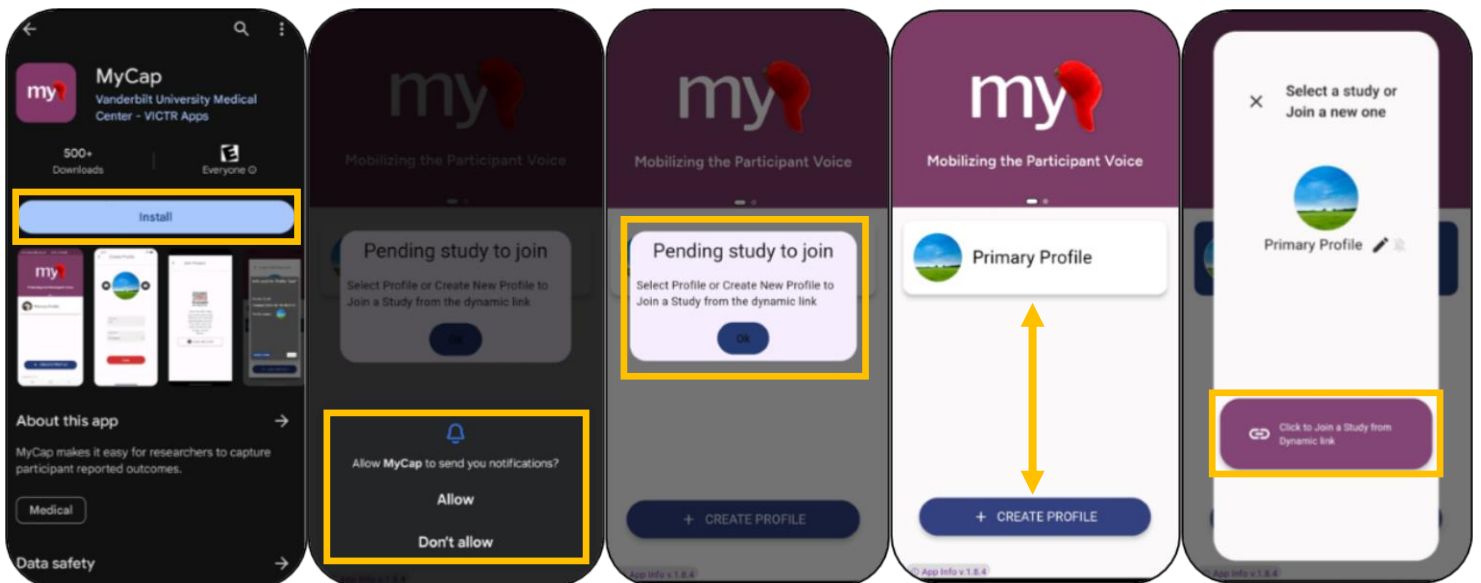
MyCap
Vanderbilt University Medical Center - VICTR Apps

500+
Downloads

Everyone

Install

About this app

MyCap makes it easy for researchers to capture participant reported outcomes.

Medical

Data safety

my

Mobilizing the Participant Voice

Pending study to join

Select Profile or Create New Profile to Join a Study from the dynamic link

OK

Allow MyCap to send you notifications?

Allow

Don't allow

my

Mobilizing the Participant Voice

Pending study to join

Select Profile or Create New Profile to Join a Study from the dynamic link

OK

+ CREATE PROFILE

App Info v 1.8.4

my

Mobilizing the Participant Voice

Primary Profile

+ CREATE PROFILE

App Info v 1.8.4

Select a study or Join a new one

Primary Profile

Click to Join a Study from Dynamic link

App Info v 1.8.4